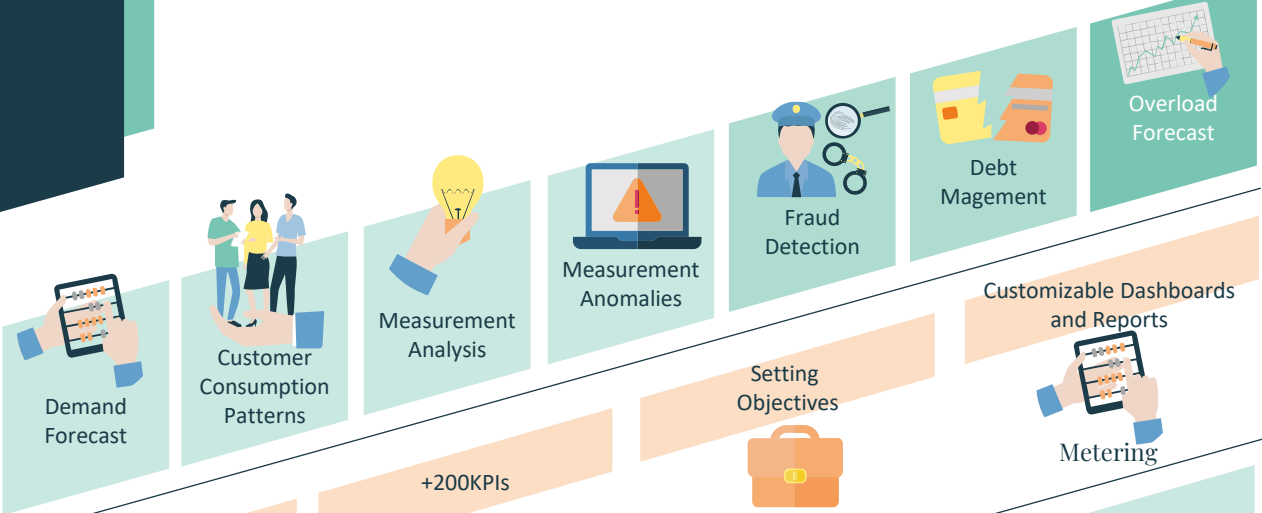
Overload Forecast

Debt Magement

Fraud Detection

Measurement Anomalies

Measurement Analysis

Customer Consumption Patterns

Demand Forecast

Customizable Dashboards and Reports

Setting Objectives

Metering

+200KPIs